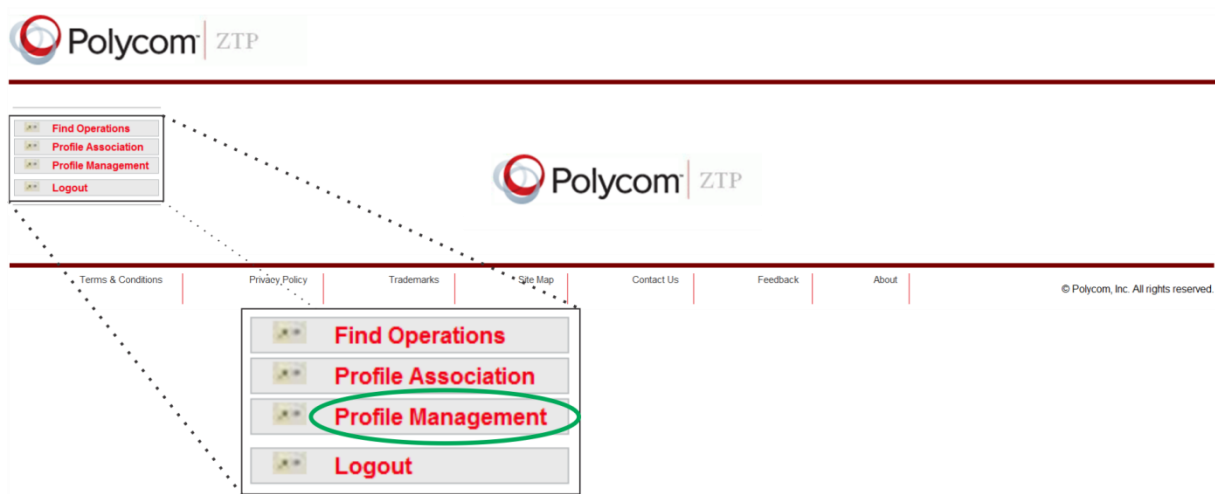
Polycom ZTP

Find Operations
Profile Association
Profile Management
Logout

Polycom ZTP

Terms & Conditions | Privacy Policy | Trademarks | Site Map | Contact Us | Feedback | About

© Polycom, Inc. All rights reserved.

Find Operations
Profile Association
Profile Management
Logout